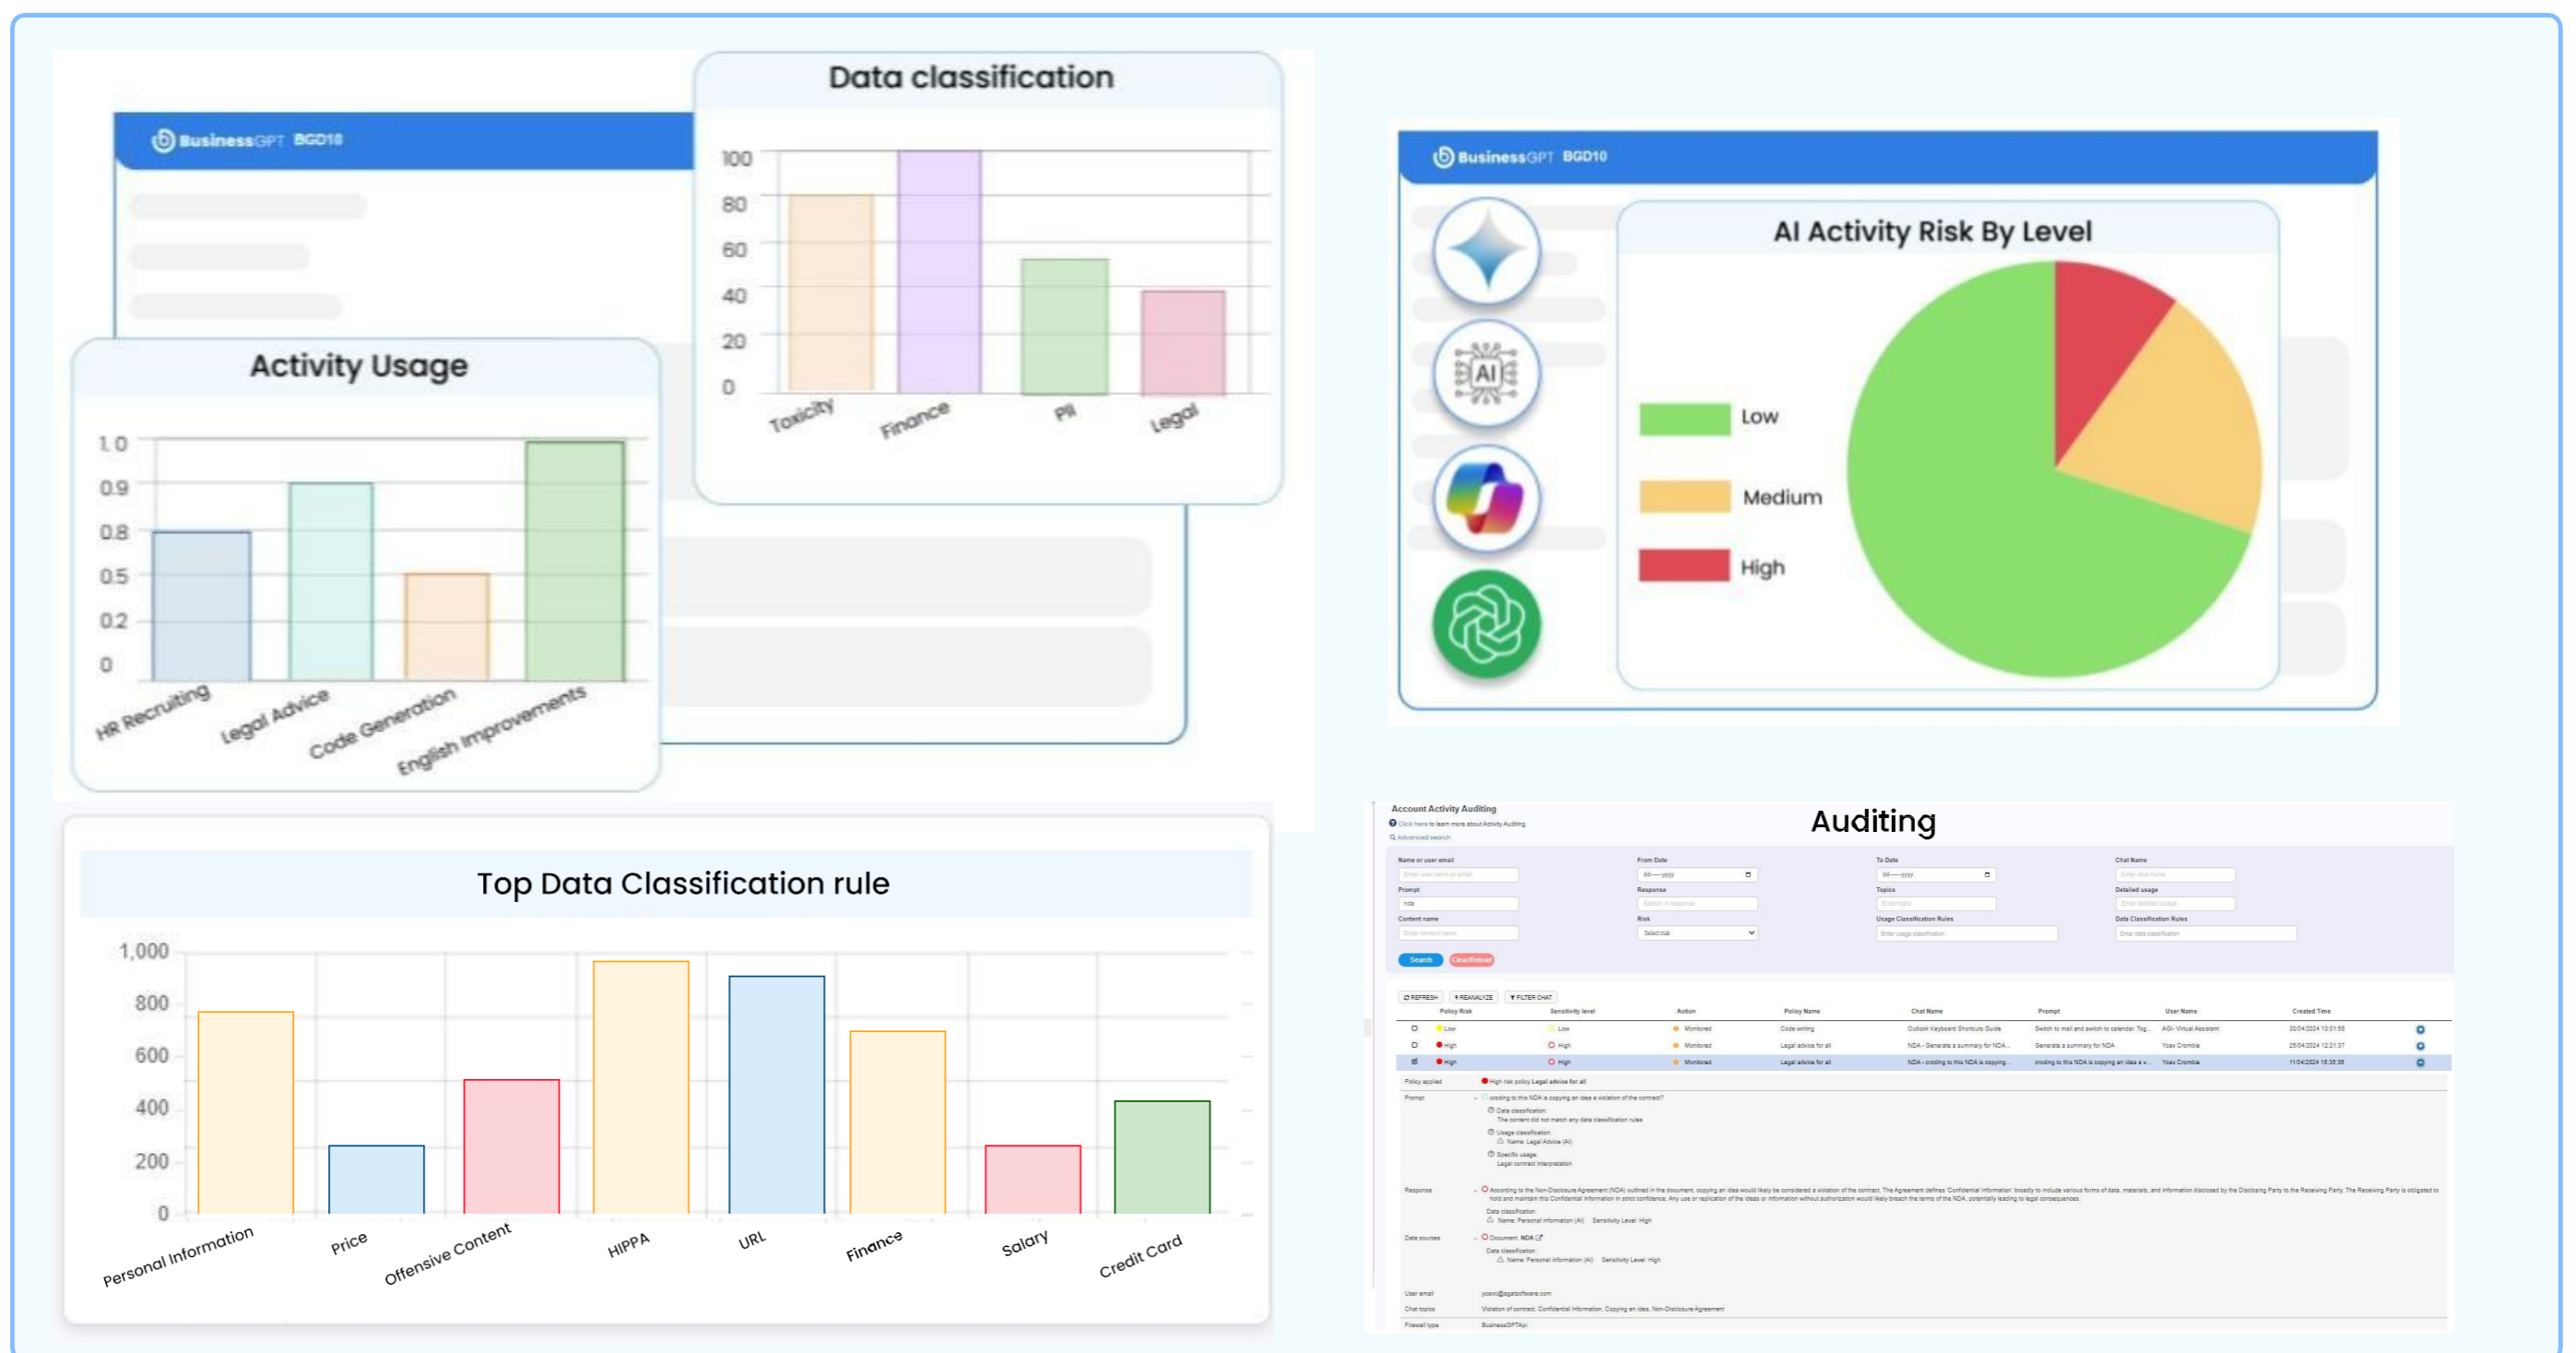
BusinessGPT BGD10

Data classification

100
80
60
40
20
0
Toxicity
Finance
PII
Legal

Activity Usage

1.0
0.9
0.8
0.5
0.2
0
HR Recruiting
Legal Advice
Code Generation
English improvements

BusinessGPT BGD10

AI

AI Activity Risk By Level

Low
Medium
High

Top Data Classification rule

1,000
800
600
400
200
0
Personal Information
Price
Offensive Content
HIPPA
URL
Finance
Salary
Credit Card

Account Activity Auditing

Auditing

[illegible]